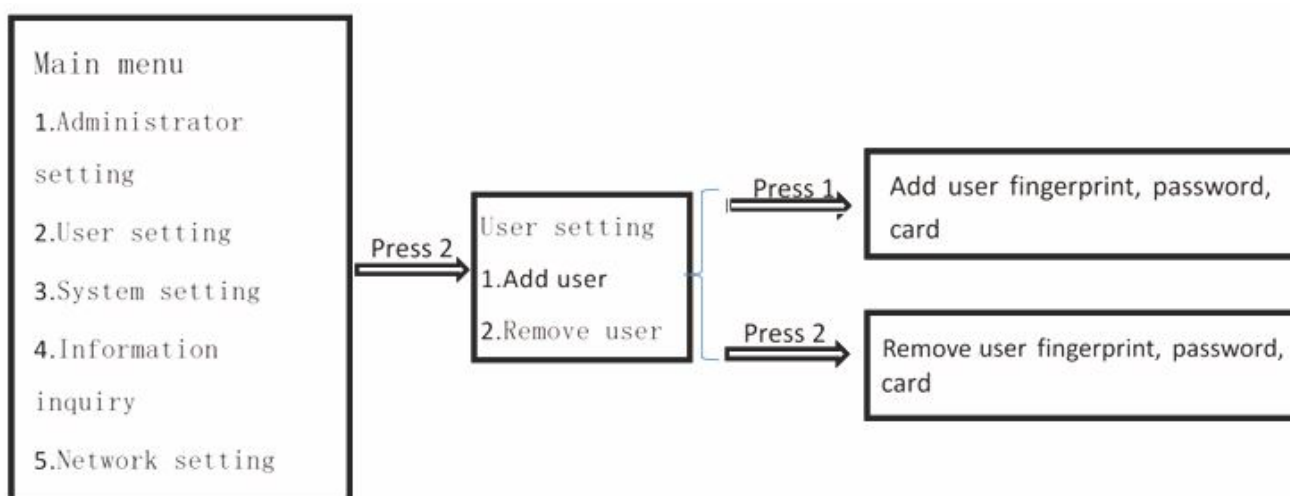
Main menu
1.Administrator setting
2.User setting
3.System setting
4.Information inquiry
5.Network setting

Press 2

User setting
1.Add user
2.Remove user

Press 1

Add user fingerprint, password, card

Press 2

Remove user fingerprint, password, card